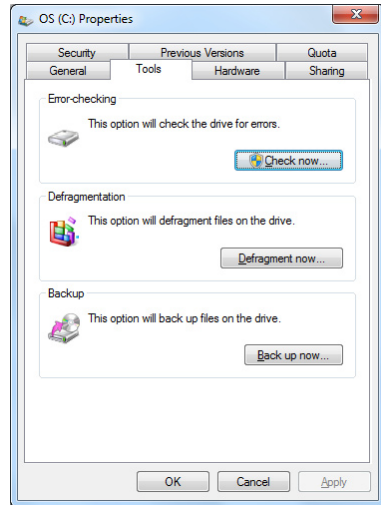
OS (C:) Properties

Security
Previous Versions
Quota
General
Tools
Hardware
Sharing

Error-checking
This option will check the drive for errors.
Check now...

Defragmentation
This option will defragment files on the drive.
Defragment now...

Backup
This option will back up files on the drive.
Back up now...

OK
Cancel
Apply